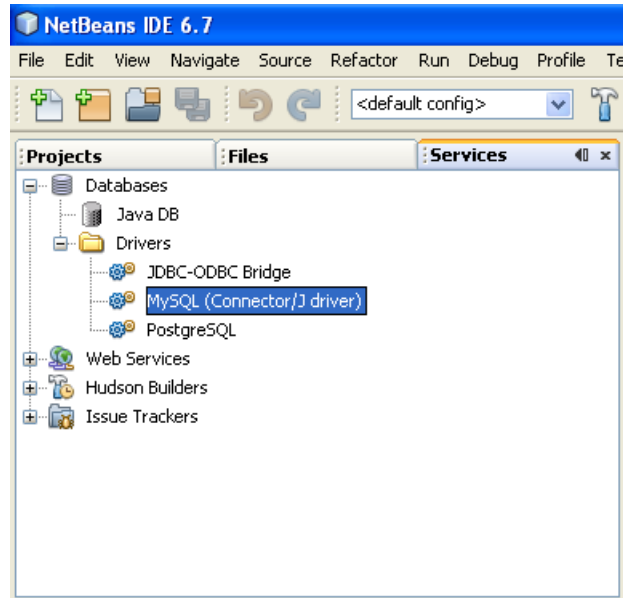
NetBeans IDE 6.7

File Edit View Navigate Source Refactor Run Debug Profile Te

<default config>

Projects
Files
Services

Databases
Java DB
Drivers
JDBC-ODBC Bridge
MySQL (Connector/J driver)
PostgreSQL
Web Services
Hudson Builders
Issue Trackers